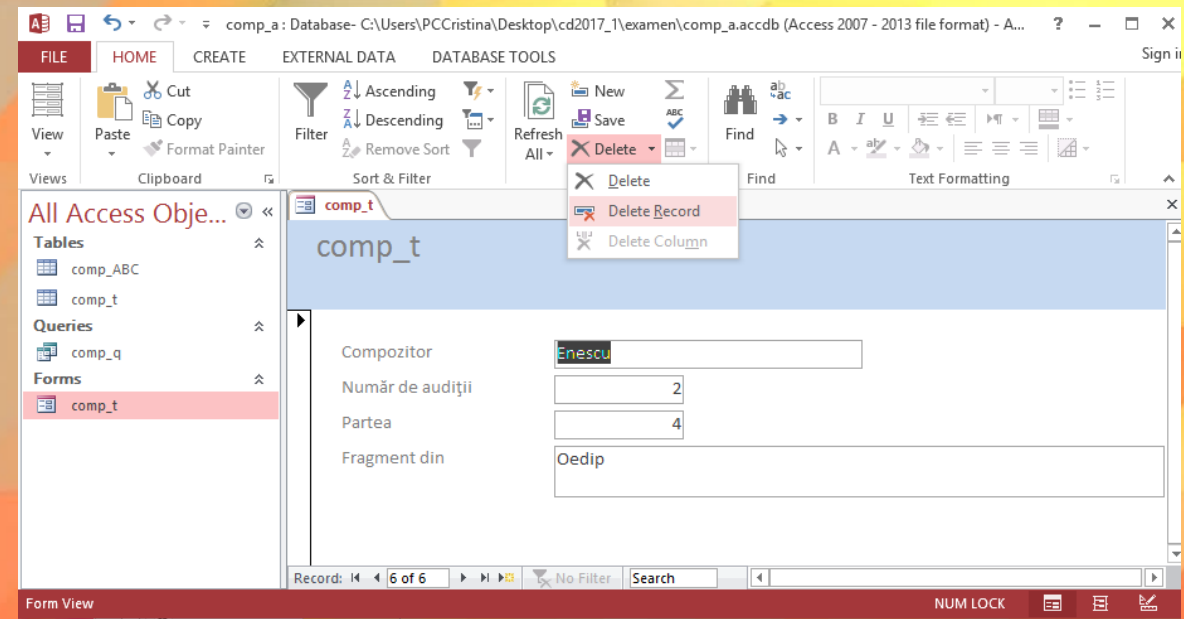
comp_a : Database- C:\Users\PCCristina\Desktop\cd2017_1\examen\comp_a.accdb (Access 2007 - 2013 file format) - A... ? – ☐ ×

FILE HOME CREATE EXTERNAL DATA DATABASE TOOLS Sign in

View
Views

Paste
Cut
Copy
Format Painter
Clipboard

Filter
Ascending
Descending
Remove Sort
Sort & Filter

Refresh All
New
Save
Delete

Find

Text Formatting

Delete
Delete Record
Delete Column

All Access Obje...
Tables
comp_ABC
comp_t
Queries
comp_q
Forms
comp_t

comp_t

comp_t

Compozitor Enescu
Număr de audiții 2
Partea 4
Fragment din Oedip

Record: 6 of 6 No Filter Search

Form View NUM LOCK